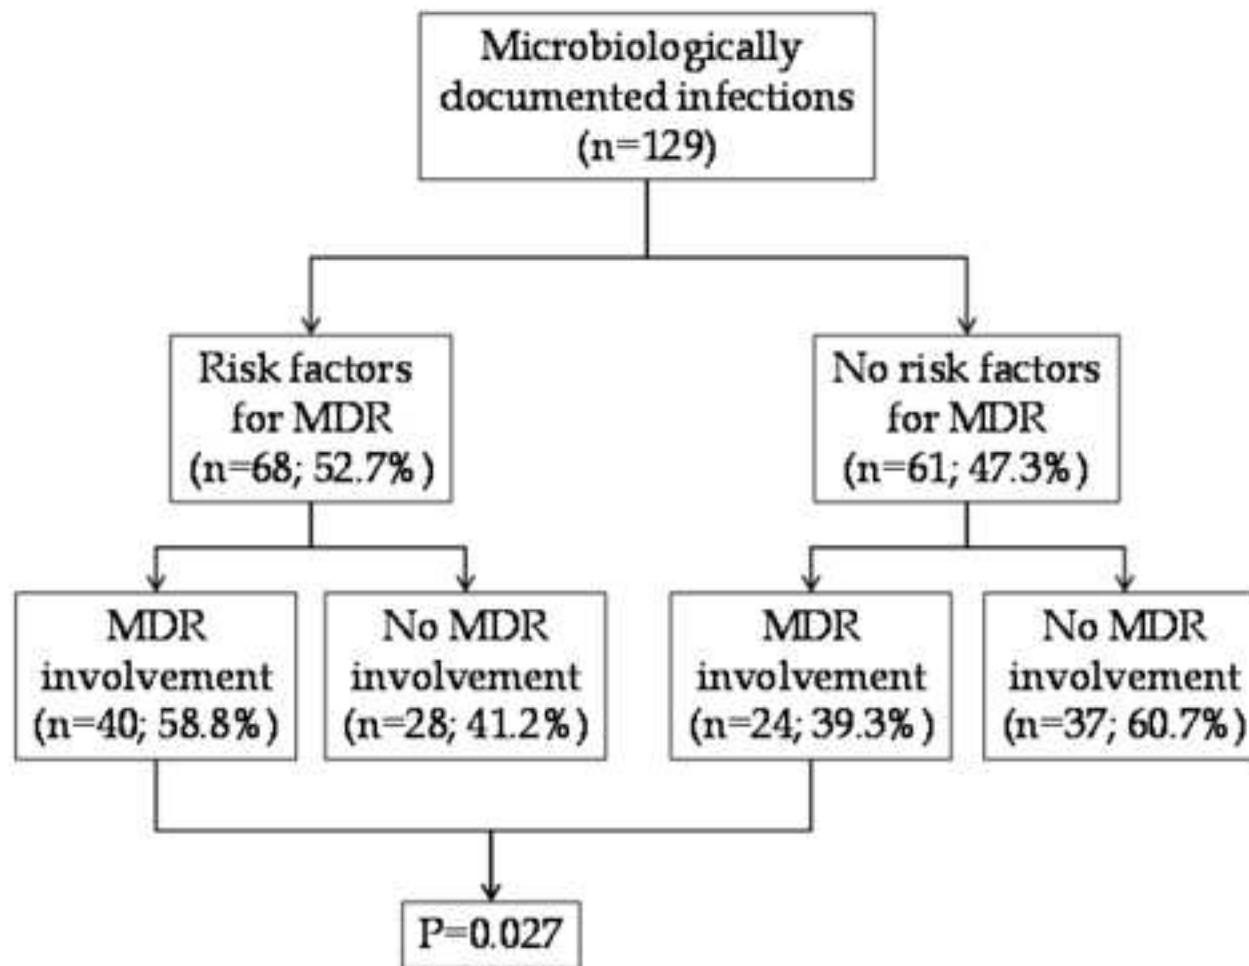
Microbiologically documented infections (n=129)

Risk factors for MDR (n=68; 52.7%)

No risk factors for MDR (n=61; 47.3%)

MDR involvement (n=40; 58.8%)

No MDR involvement (n=28; 41.2%)

MDR involvement (n=24; 39.3%)

No MDR involvement (n=37; 60.7%)

P=0.027